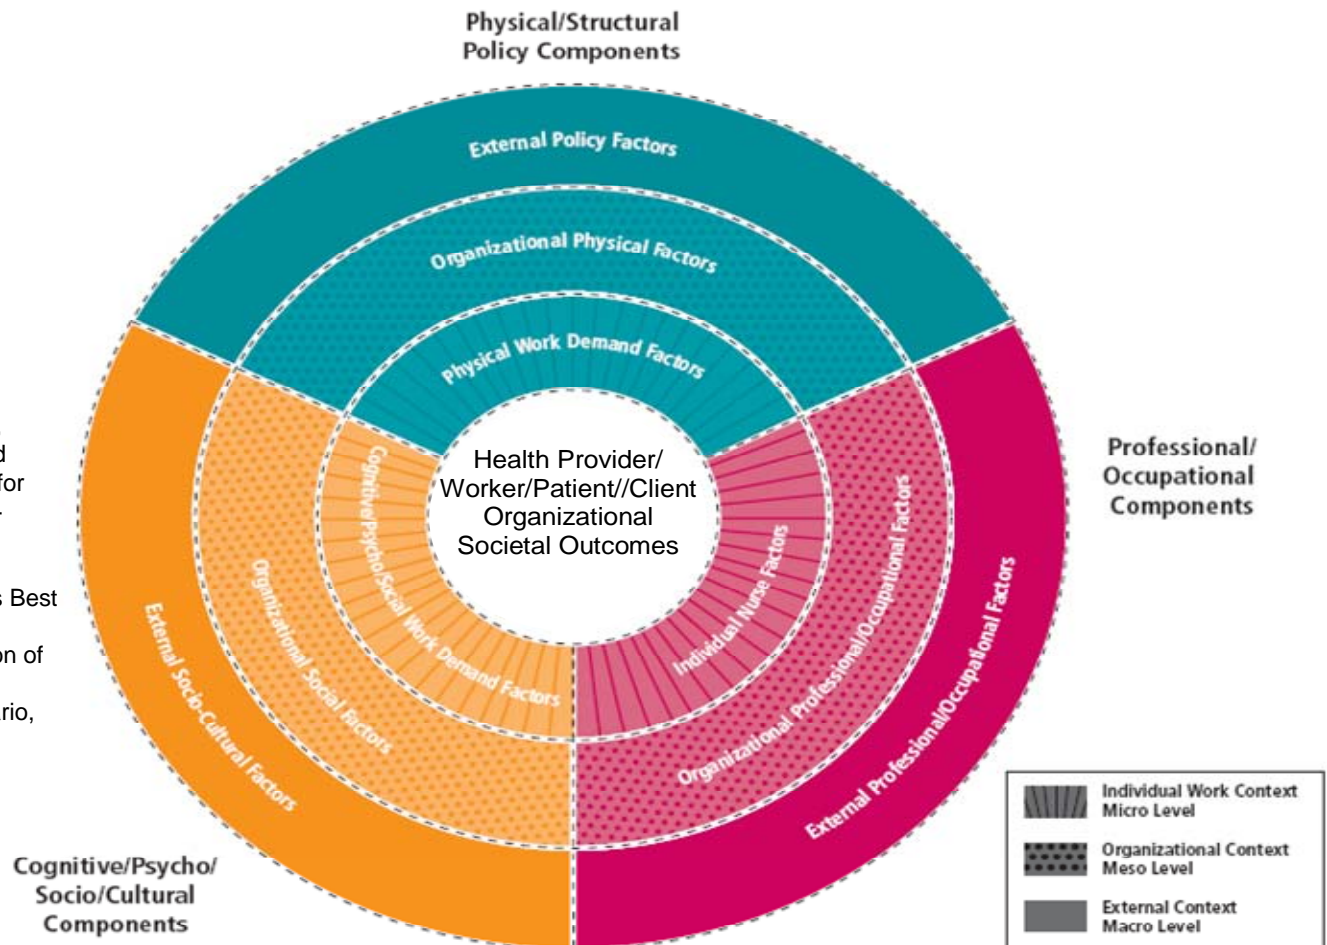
Physical/Structural Policy Components

External Policy Factors

Organizational Physical Factors

Physical Work Demand Factors

d
for

s Best

on of

rio,

Health Provider/ Worker/Patient//Client Organizational Societal Outcomes

Professional/ Occupational Components

Cognitive/Psycho/Social Work Demand Factors

Organizational Social Factors

External Socio-Cultural Factors

Individual Nurse Factors

Organizational Professional/Occupational Factors

External Professional/Occupational Factors

Cognitive/Psycho/ Socio/Cultural Components

Individual Work Context Micro Level

Organizational Context Meso Level

External Context Macro Level